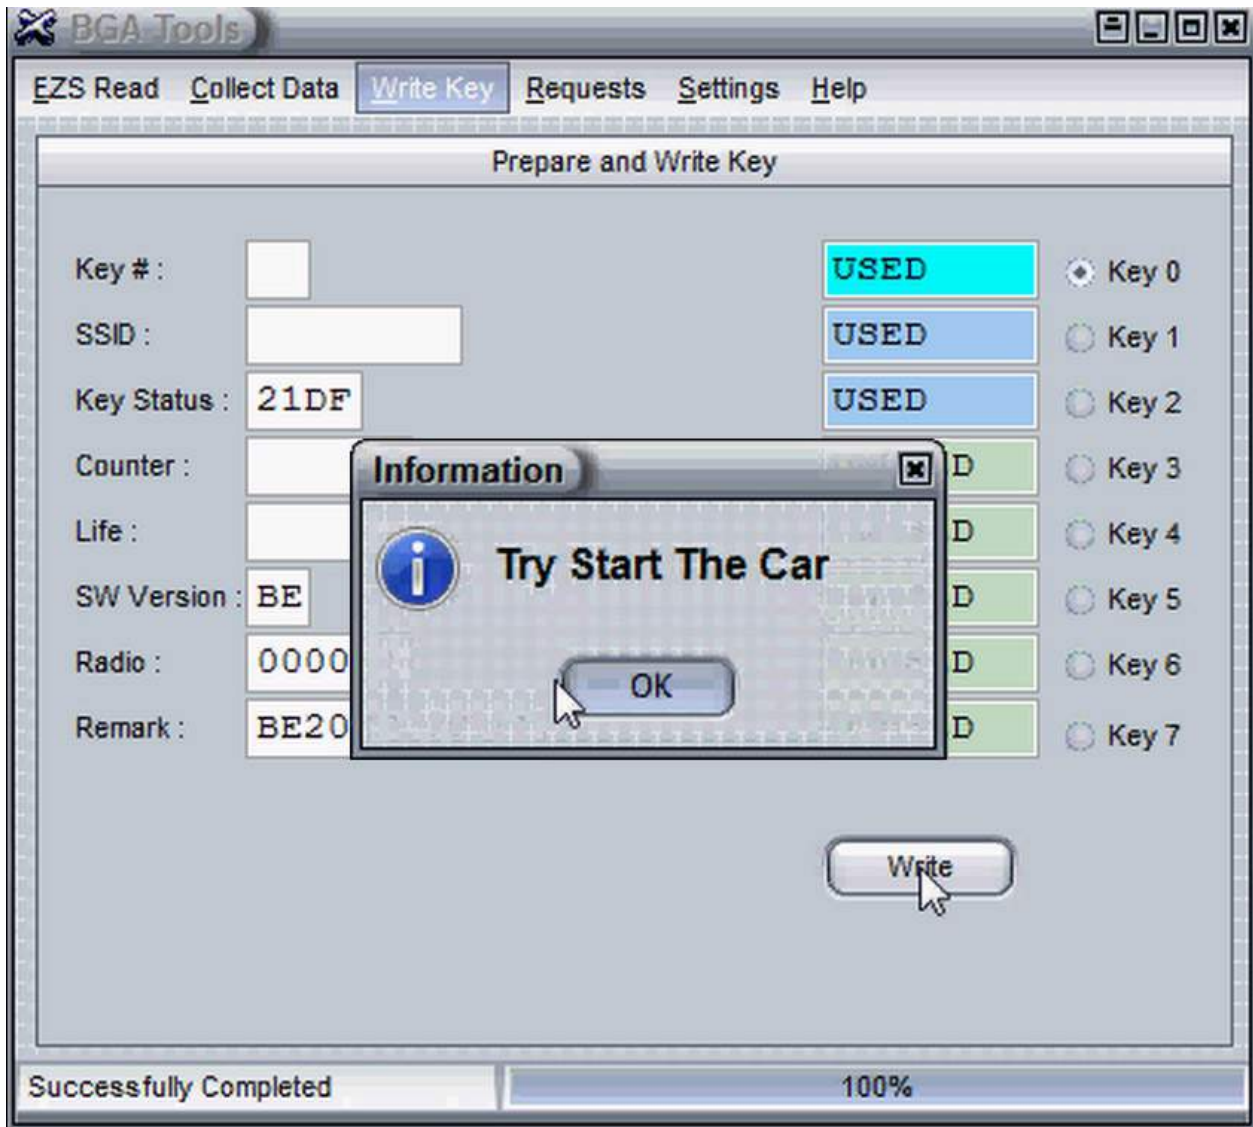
BGA Tools

EZS Read Collect Data Write Key Requests Settings Help

Prepare and Write Key

Key # :

SSID :

Key Status : 21DF

Counter :

Life :

SW Version : BE

Radio : 0000

Remark : BE20

USED
USED
USED
D
D
D
D
D

Key 0
Key 1
Key 2
Key 3
Key 4
Key 5
Key 6
Key 7

Information

Try Start The Car

OK

Write

Successfully Completed

100%